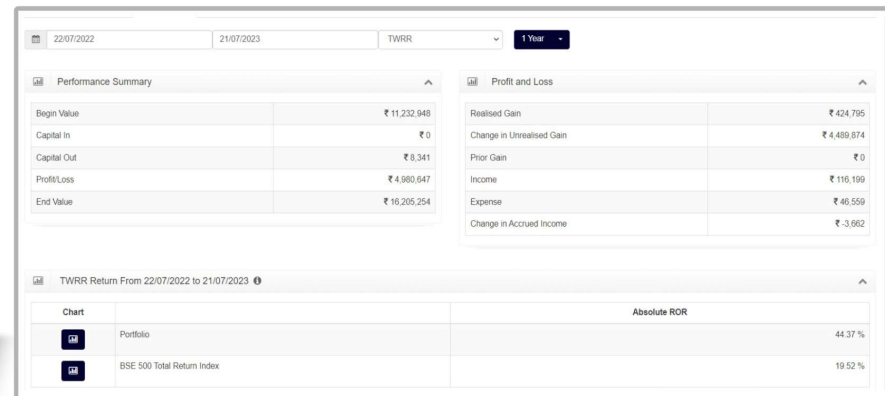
22/07/2022 21/07/2023 TWRR 1 Year

Performance Summary

| | |
|---|---|
| Begin Value | ₹ 11,232,948 |
| Capital In | ₹ 0 |
| Capital Out | ₹ 8,341 |
| Profit/Loss | ₹ 4,980,647 |
| End Value | ₹ 16,205,254 |

Profit and Loss

| | |
|---|---|
| Realised Gain | ₹ 424,795 |
| Change in Unrealised Gain | ₹ 4,489,874 |
| Prior Gain | ₹ 0 |
| Income | ₹ 116,199 |
| Expense | ₹ 46,559 |
| Change in Accrued Income | ₹ -3,662 |

TWRR Return From 22/07/2022 to 21/07/2023

| Chart | | Absolute ROR |
|---|---|---|
| | Portfolio | 44.37 % |
| | BSE 500 Total Return Index | 19.52 % |